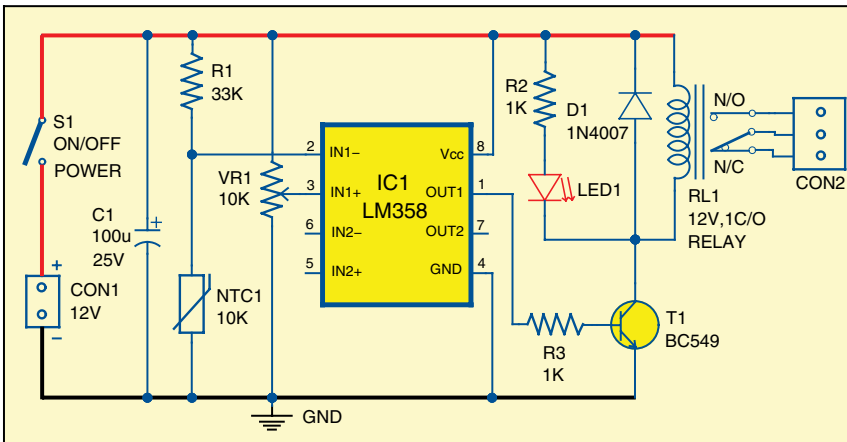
S1
ON/OFF
POWER

R1
33K

C1
100u
25V

+

+
CON1
12V
–

VR1
10K

NTC1
10K

2
3
6
5

IN1–
IN1+
IN2–
IN2+

IC1
LM358

Vcc
OUT1
OUT2
GND

8
1
7
4

R2
1K

D1
1N4007

LED1

N/O
N/C

RL1
12V,1C/O
RELAY

CON2

R3
1K

T1
BC549

GND